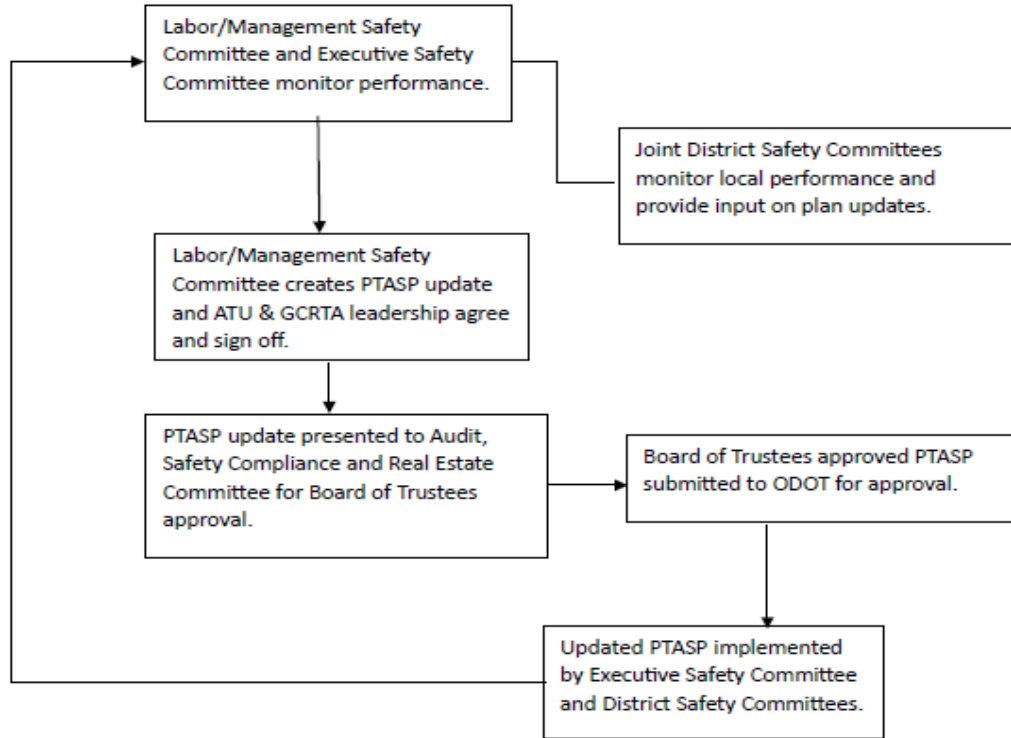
Labor/Management Safety Committee and Executive Safety Committee monitor performance.

Joint District Safety Committees monitor local performance and provide input on plan updates.

Labor/Management Safety Committee creates PTASP update and ATU & GCRTA leadership agree and sign off.

PTASP update presented to Audit, Safety Compliance and Real Estate Committee for Board of Trustees approval.

Board of Trustees approved PTASP submitted to ODOT for approval.

Updated PTASP implemented by Executive Safety Committee and District Safety Committees.